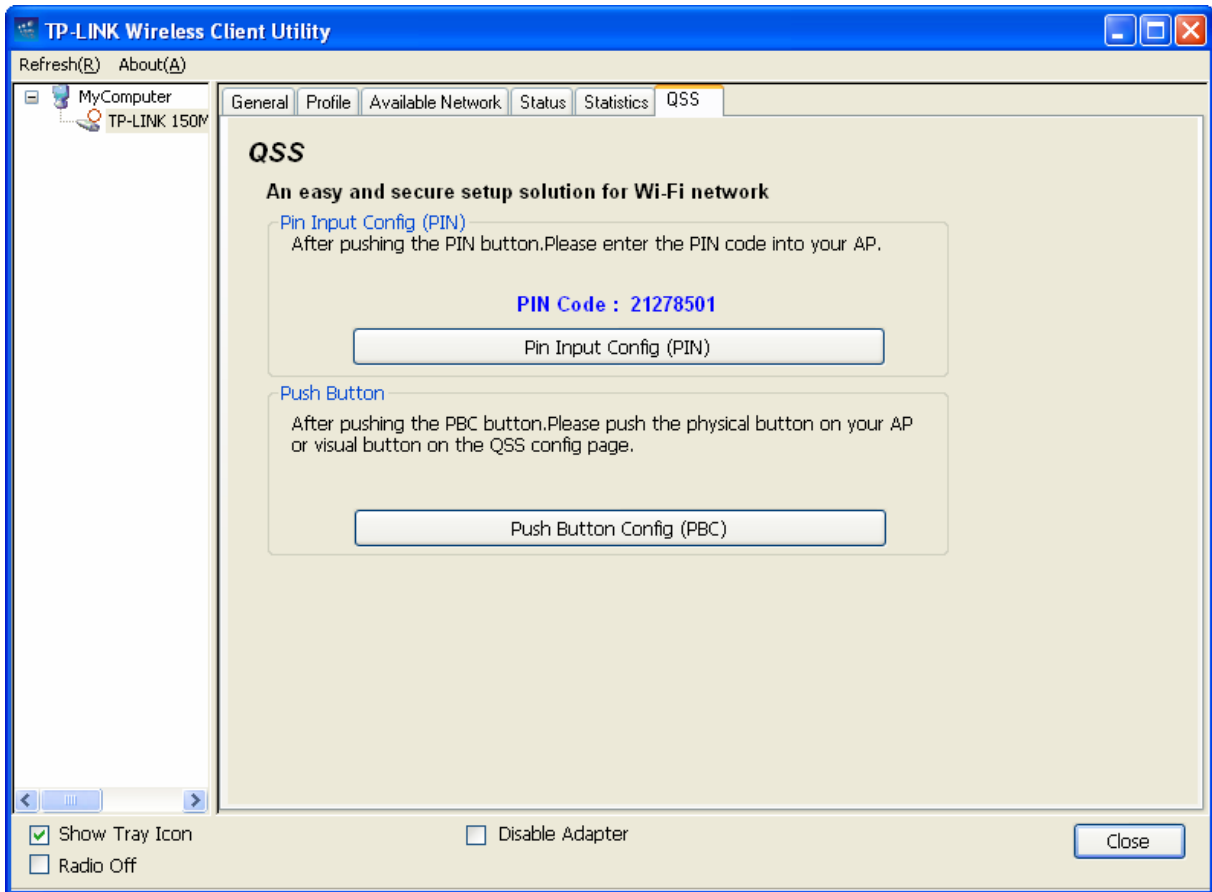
TP-LINK Wireless Client Utility

Refresh(R) About(A)

MyComputer
TP-LINK 150M

General | Profile | Available Network | Status | Statistics | QSS

QSS

An easy and secure setup solution for Wi-Fi network

Pin Input Config (PIN)
After pushing the PIN button.Please enter the PIN code into your AP.

PIN Code : 21278501

Pin Input Config (PIN)

Push Button
After pushing the PBC button.Please push the physical button on your AP or visual button on the QSS config page.

Push Button Config (PBC)

Show Tray Icon
Radio Off
Disable Adapter
Close